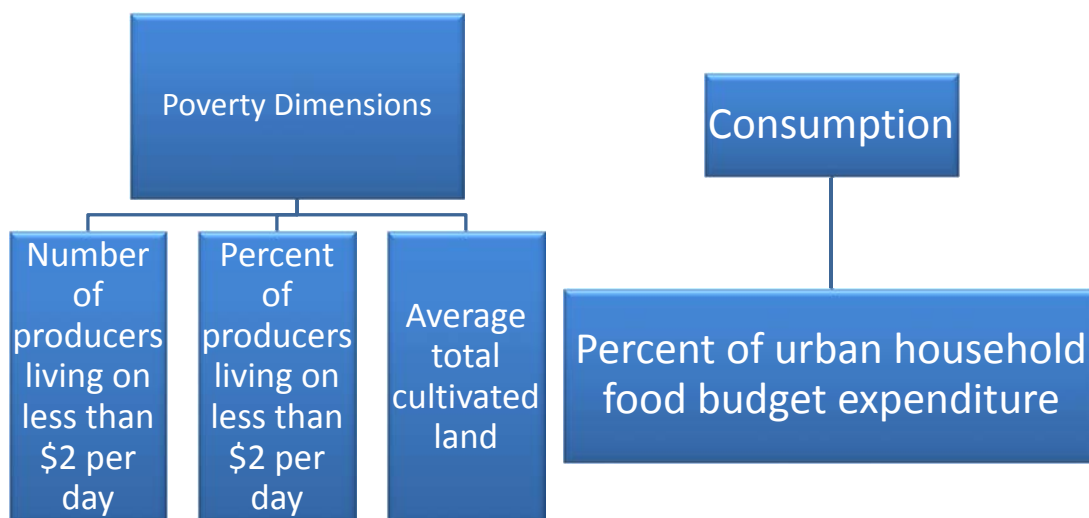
Poverty Dimensions

Number of producers living on less than $2 per day

Percent of producers living on less than $2 per day

Average total cultivated land

Consumption

Percent of urban household food budget expenditure